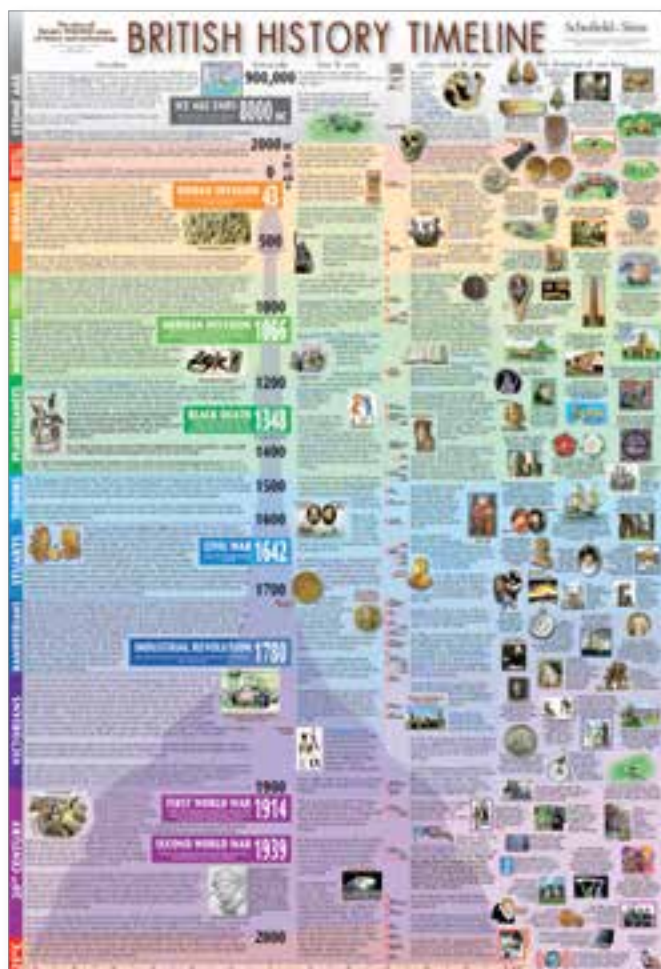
BRITISH HISTORY TIMELINE

Schofield+Sims

STONE AGE

ROMANS

NORMANS

PLANTAGENETS

TUDORS

STUARTS

HANOVERIANS

VICTORIANS

20th CENTURY

900,000

ICE AGE ENDS 8000 BC

2000 BC

0

ROMAN INVASION 43

500

1000

NORMAN INVASION 1066

1200

BLACK DEATH 1348

1400

1500

1600

CIVIL WAR 1642

1700

INDUSTRIAL REVOLUTION 1780

1900

FIRST WORLD WAR 1914

SECOND WORLD WAR 1939

2000

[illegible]